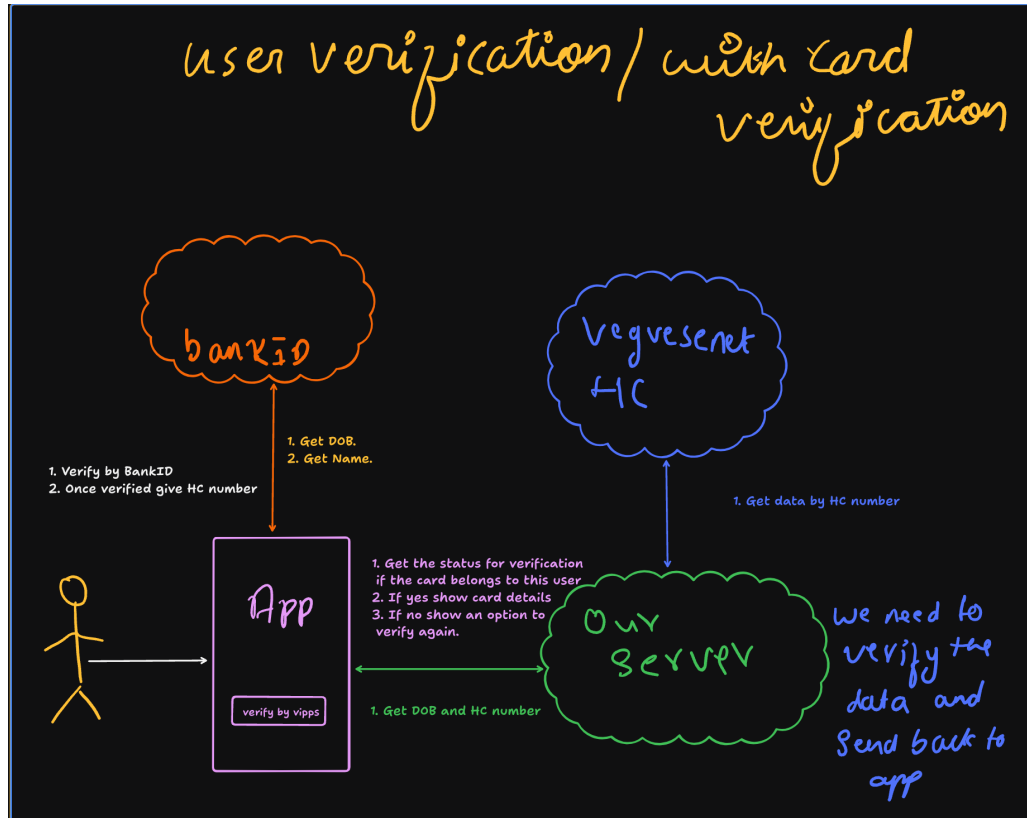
user verification / with card verification

bankID

Vegvesenet HC

1. Verify by BankID
2. Once verified give HC number

1. Get DOB.
2. Get Name.

1. Get data by HC number

App

verify by vipps

1. Get the status for verification if the card belongs to this user
2. If yes show card details
3. If no show an option to verify again.

Our server

1. Get DOB and HC number

We need to verify the data and send back to app